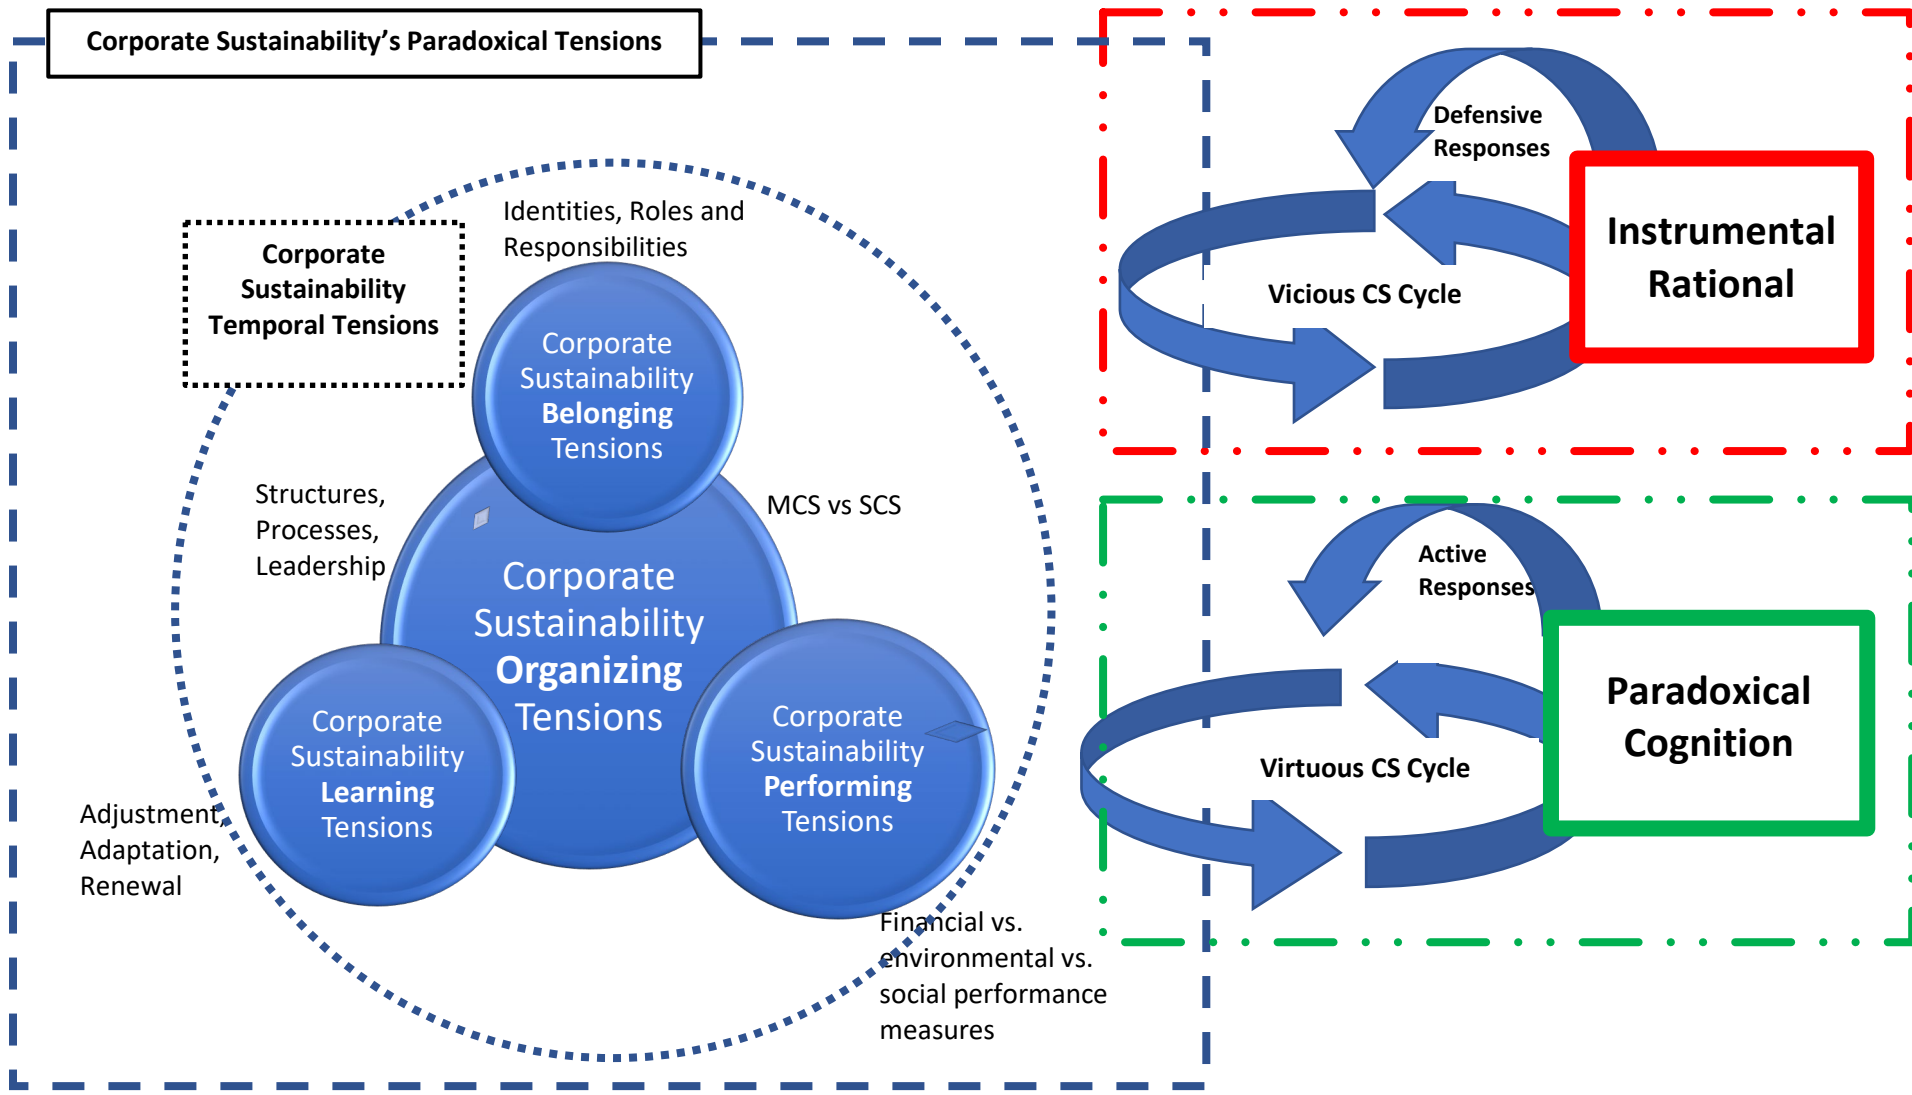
Corporate Sustainability's Paradoxical Tensions

Corporate Sustainability Temporal Tensions

Identities, Roles and Responsibilities

Corporate Sustainability **Belonging** Tensions

Structures, Processes, Leadership

MCS vs SCS

Corporate Sustainability **Organizing** Tensions

Corporate Sustainability **Learning** Tensions

Corporate Sustainability **Performing** Tensions

Adjustment, Adaptation, Renewal

Financial vs. environmental vs. social performance measures

Defensive Responses

Vicious CS Cycle

Instrumental Rational

Active Responses

Virtuous CS Cycle

Paradoxical Cognition